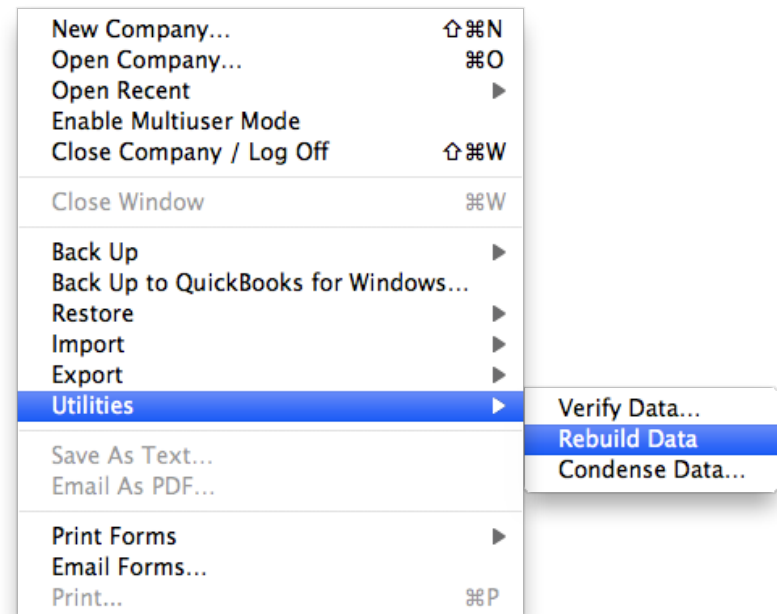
New Company... ⇧⌘N
Open Company... ⌘O
Open Recent
Enable Multiuser Mode
Close Company / Log Off ⇧⌘W

Close Window ⌘W

Back Up
Back Up to QuickBooks for Windows...
Restore
Import
Export
Utilities

Verify Data...
Rebuild Data
Condense Data...

Save As Text...
Email As PDF...

Print Forms
Email Forms...
Print... ⌘P